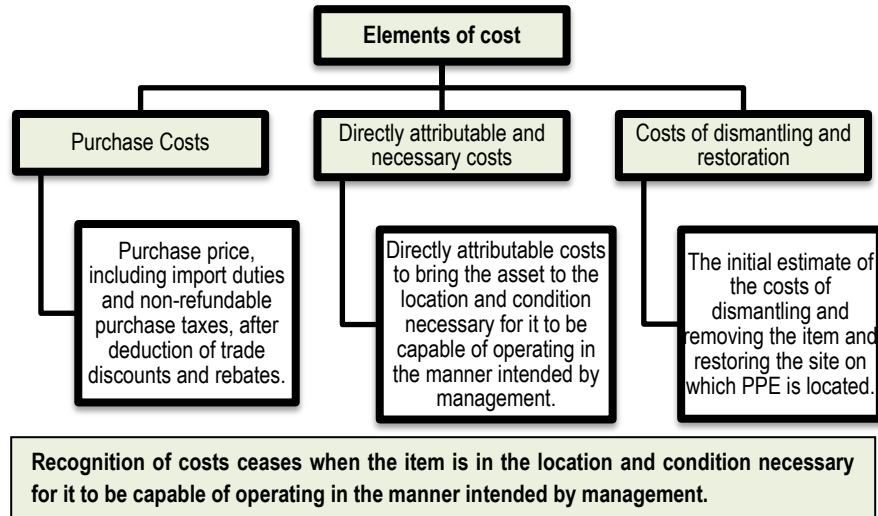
Elements of cost

Purchase Costs

Purchase price, including import duties and non-refundable purchase taxes, after deduction of trade discounts and rebates.

Directly attributable and necessary costs

Directly attributable costs to bring the asset to the location and condition necessary for it to be capable of operating in the manner intended by management.

Costs of dismantling and restoration

The initial estimate of the costs of dismantling and removing the item and restoring the site on which PPE is located.

Recognition of costs ceases when the item is in the location and condition necessary for it to be capable of operating in the manner intended by management.